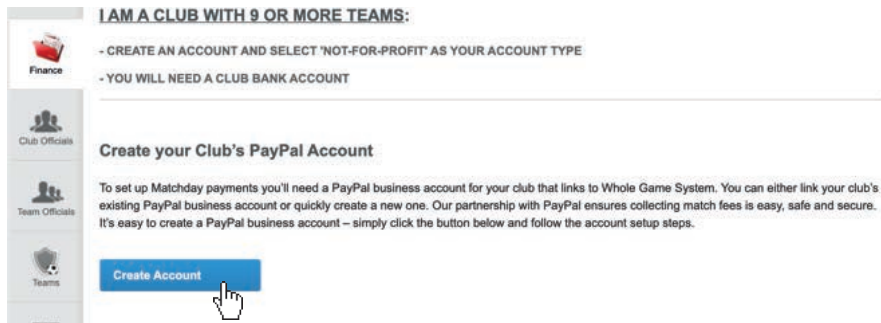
I AM A CLUB WITH 9 OR MORE TEAMS:

- CREATE AN ACCOUNT AND SELECT 'NOT-FOR-PROFIT' AS YOUR ACCOUNT TYPE

- YOU WILL NEED A CLUB BANK ACCOUNT

Finance

Club Officials

Team Officials

Teams

Create your Club's PayPal Account

To set up Matchday payments you'll need a PayPal business account for your club that links to Whole Game System. You can either link your club's existing PayPal business account or quickly create a new one. Our partnership with PayPal ensures collecting match fees is easy, safe and secure. It's easy to create a PayPal business account – simply click the button below and follow the account setup steps.

Create Account